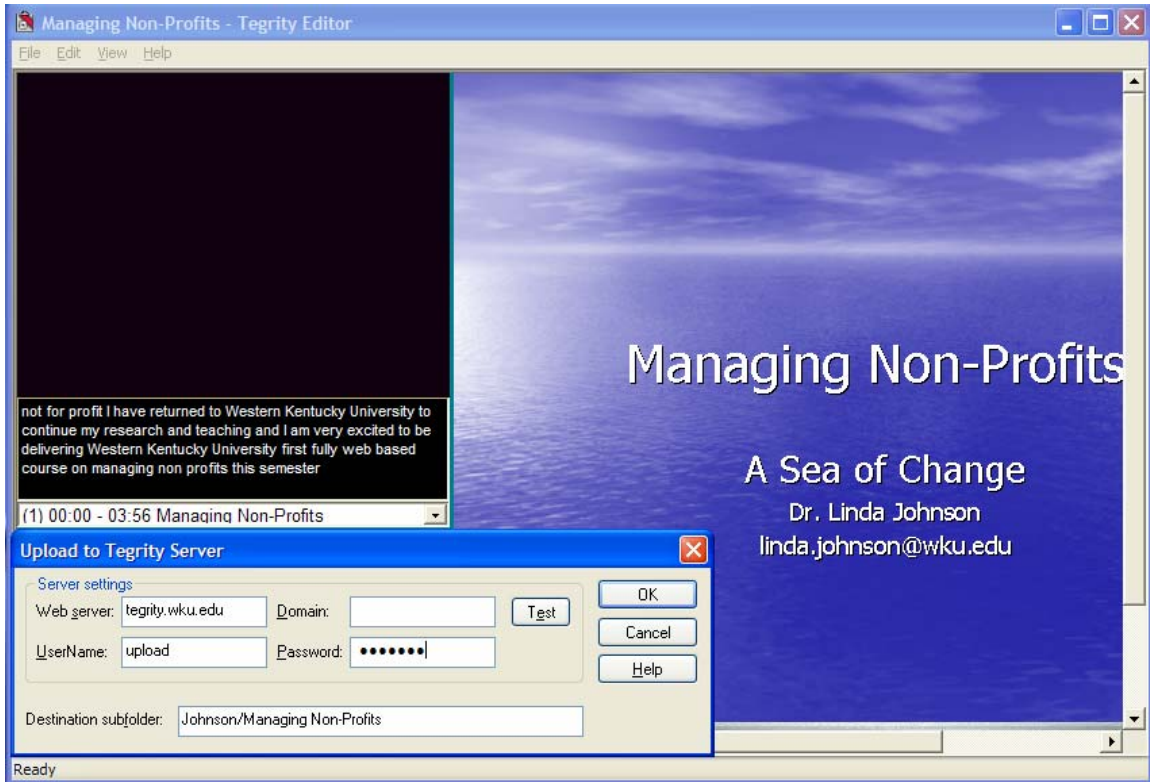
Managing Non-Profits - Tegrity Editor

File Edit View Help

not for profit I have returned to Western Kentucky University to continue my research and teaching and I am very excited to be delivering Western Kentucky University first fully web based course on managing non profits this semester

(1) 00:00 - 03:56 Managing Non-Profits

Managing Non-Profits

A Sea of Change

Dr. Linda Johnson

linda.johnson@wku.edu

Upload to Tegrity Server

Server settings

Web server: tegrity.wku.edu

Domain:

Test

UserName: upload

Password: •••••••

OK

Cancel

Help

Destination subfolder: Johnson/Managing Non-Profits

Ready